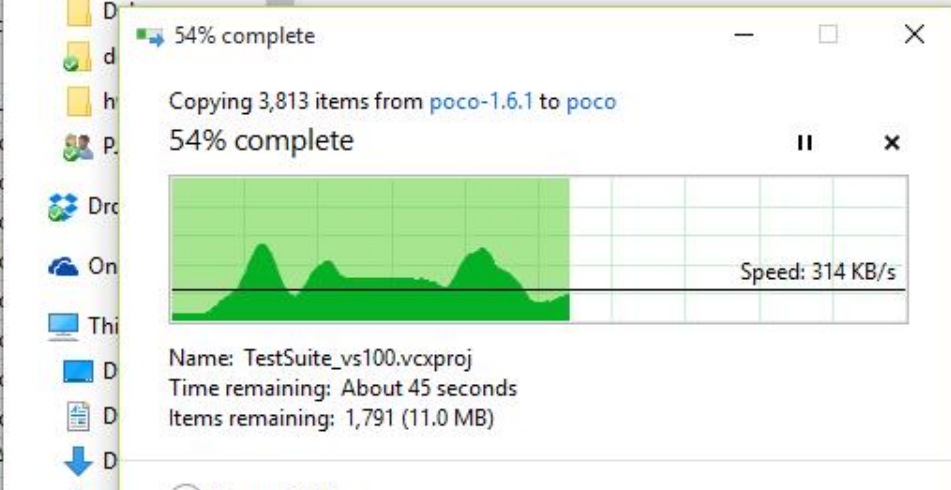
D
d
h
P
Dro
On
Thi
D
D
D

54% complete

Copying 3,813 items from poco-1.6.1 to poco
54% complete

Speed: 314 KB/s

Name: TestSuite_vs100.vcxproj
Time remaining: About 45 seconds
Items remaining: 1,791 (11.0 MB)